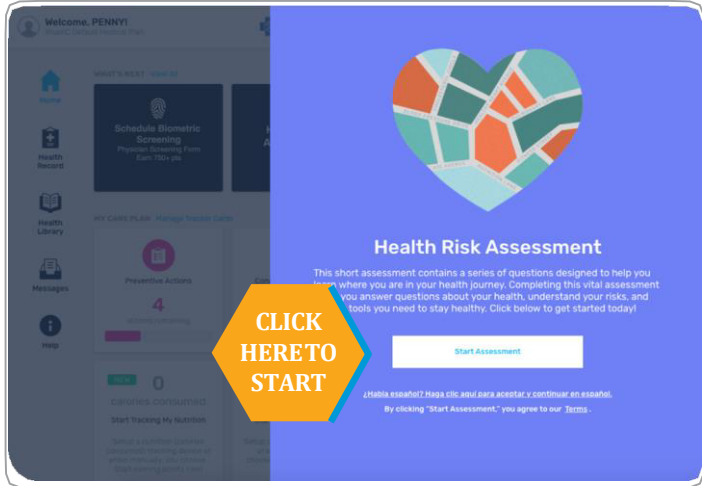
Welcome, PENNY!
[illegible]

Home
Health Record
Health Library
Messages
Help

WHAT'S NEXT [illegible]

Schedule Biometric Screening
Physician Screening Form
Earn 750+ pts

MY CARE PLAN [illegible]

Preventive Actions
4
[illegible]

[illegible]
0
calories consumed
Start Tracking My Nutrition
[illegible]

Health Risk Assessment

This short assessment contains a series of questions designed to help you learn where you are in your health journey. Completing this vital assessment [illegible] you answer questions about your health, understand your risks, and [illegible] tools you need to stay healthy. Click below to get started today!

CLICK HERE TO START

Start Assessment

¿Habla español? Haga clic aquí para aceptar y continuar en español.

By clicking "Start Assessment," you agree to our Terms .